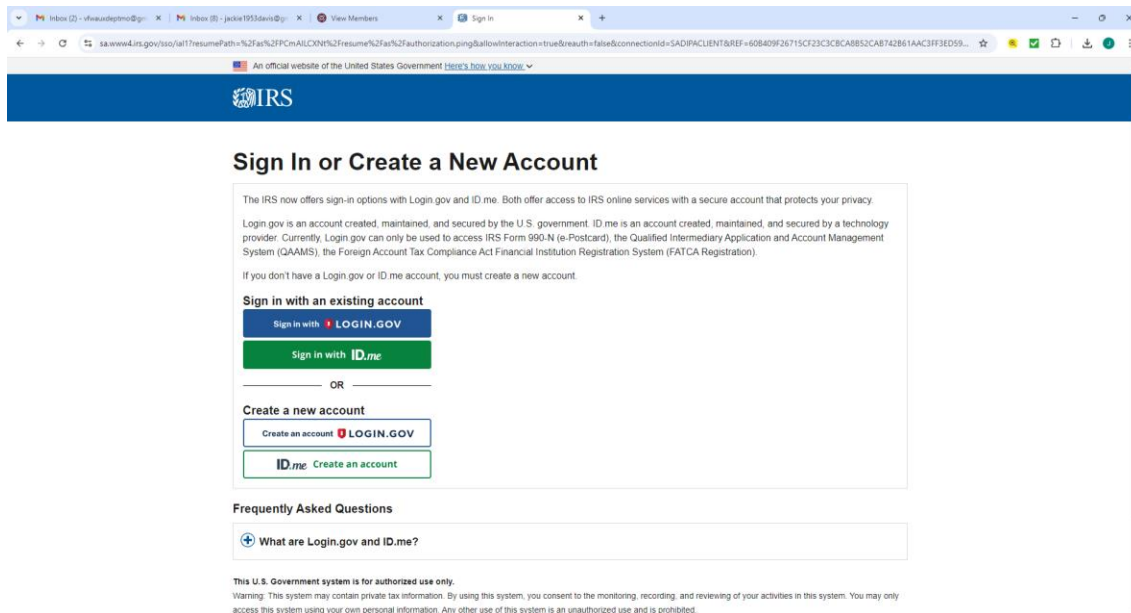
Inbox (2) - vfwausdeptmo@gm ×
Inbox (8) - jackie1953davis@gm ×
View Members ×
Sign In ×
+

sa.www4.irs.gov/sso/ial1?resumePath=%2Fas%2FPCmAILCXNt%2Fresume%2Fas%2Fauthorization.ping&allowInteraction=true&reauth=false&connectionId=SADIPACLIENT&REF=608409F26715CF23C3CBCA8B52CAB742B61AAC3FF3ED59...

An official website of the United States Government Here's how you know

IRS

Sign In or Create a New Account

The IRS now offers sign-in options with Login.gov and ID.me. Both offer access to IRS online services with a secure account that protects your privacy.

Login.gov is an account created, maintained, and secured by the U.S. government. ID.me is an account created, maintained, and secured by a technology provider. Currently, Login.gov can only be used to access IRS Form 990-N (e-Postcard), the Qualified Intermediary Application and Account Management System (QAAMS), the Foreign Account Tax Compliance Act Financial Institution Registration System (FATCA Registration).

If you don't have a Login.gov or ID.me account, you must create a new account.

Sign in with an existing account

Sign in with LOGIN.GOV

Sign in with ID.me

OR

Create a new account

Create an account LOGIN.GOV

ID.me Create an account

Frequently Asked Questions

What are Login.gov and ID.me?

This U.S. Government system is for authorized use only.

Warning: This system may contain private tax information. By using this system, you consent to the monitoring, recording, and reviewing of your activities in this system. You may only access this system using your own personal information. Any other use of this system is an unauthorized use and is prohibited.